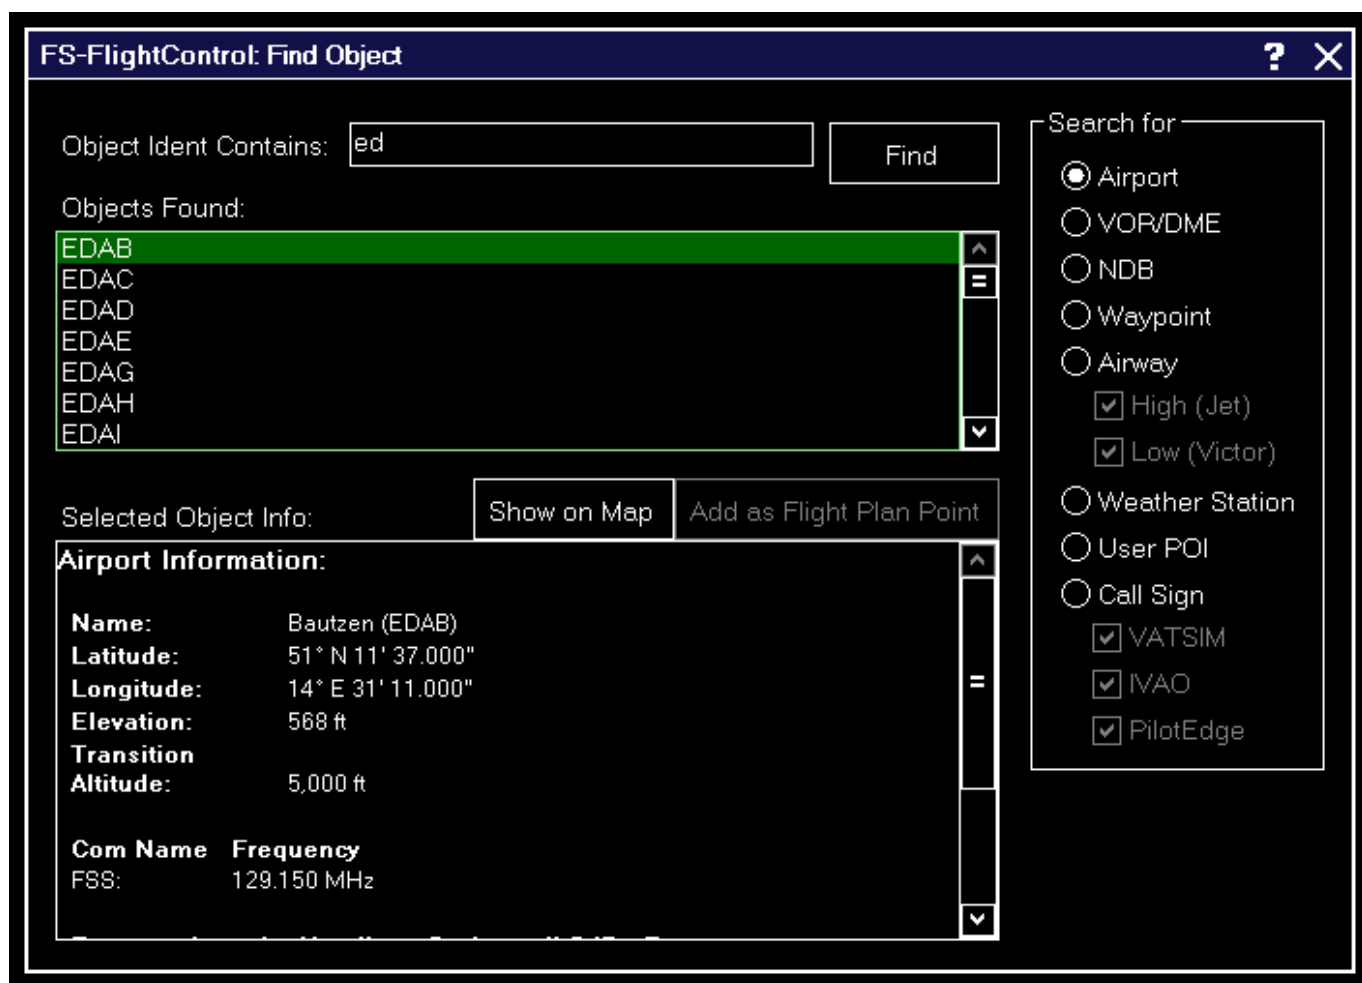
FS-FlightControl: Find Object ? X

Object Ident Contains: ed

Find

Objects Found:

EDAB
EDAC
EDAD
EDAE
EDAG
EDAH
EDAI

Selected Object Info:

Show on Map

Add as Flight Plan Point

Airport Information:

| | |
|---|---|
| Name: | Bautzen (EDAB) |
| Latitude: | 51° N 11' 37.000" |
| Longitude: | 14° E 31' 11.000" |
| Elevation: | 568 ft |
| Transition Altitude: | 5,000 ft |

| Com Name | Frequency |
|---|---|
| FSS: | 129.150 MHz |

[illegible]

Search for

Airport
VOR/DME
NDB
Waypoint
Airway
High (Jet)
Low (Victor)
Weather Station
User POI
Call Sign
VATSIM
IVAO
PilotEdge